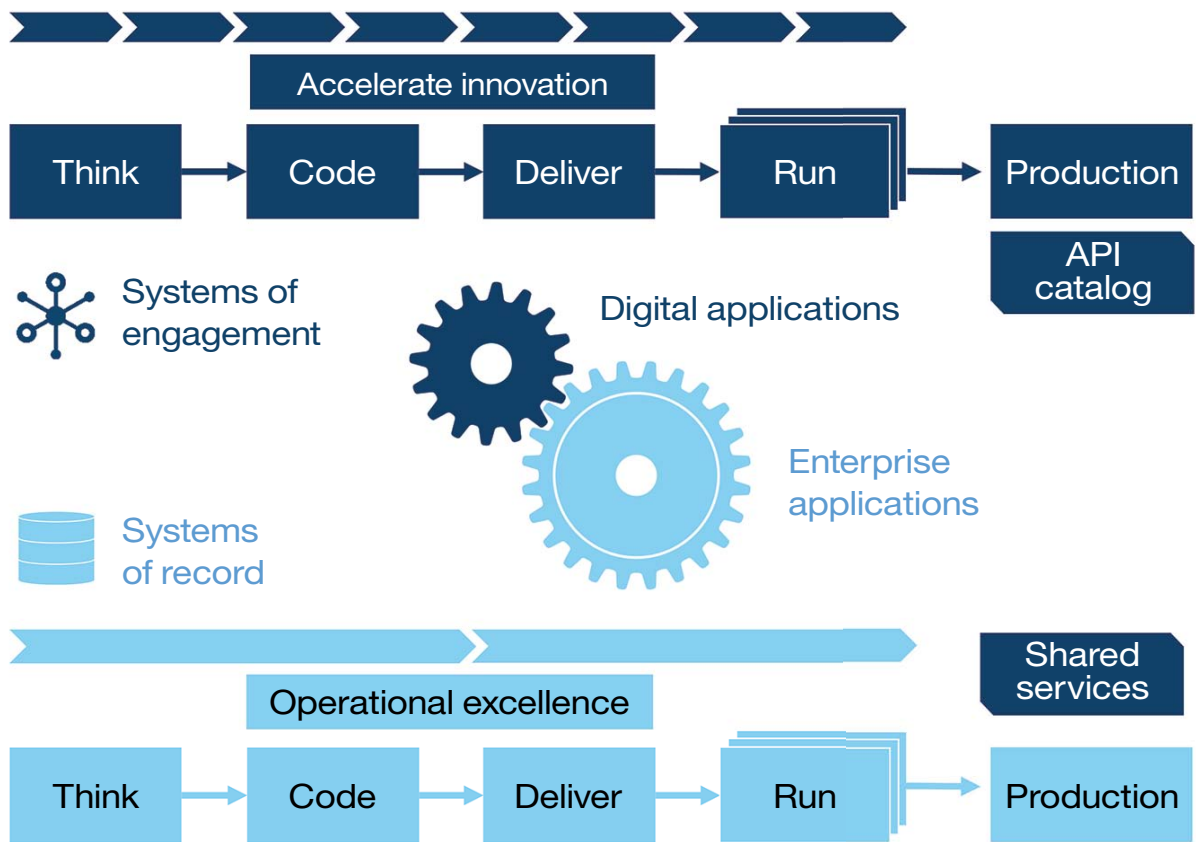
Accelerate innovation

Think

Code

Deliver

Run

Production

API catalog

Systems of engagement

Digital applications

Enterprise applications

Systems of record

Shared services

Operational excellence

Think

Code

Deliver

Run

Production